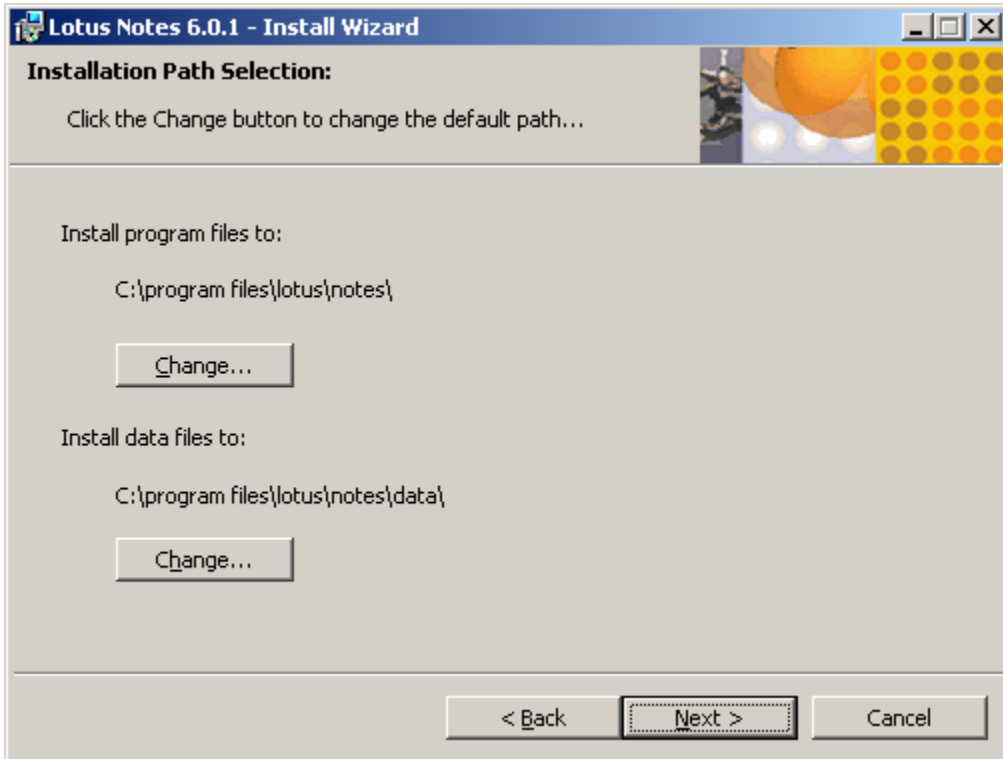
Lotus Notes 6.0.1 - Install Wizard

Installation Path Selection:

Click the Change button to change the default path...

Install program files to:

C:\program files\lotus\notes\

Change...

Install data files to:

C:\program files\lotus\notes\data\

Change...

< Back

Next >

Cancel